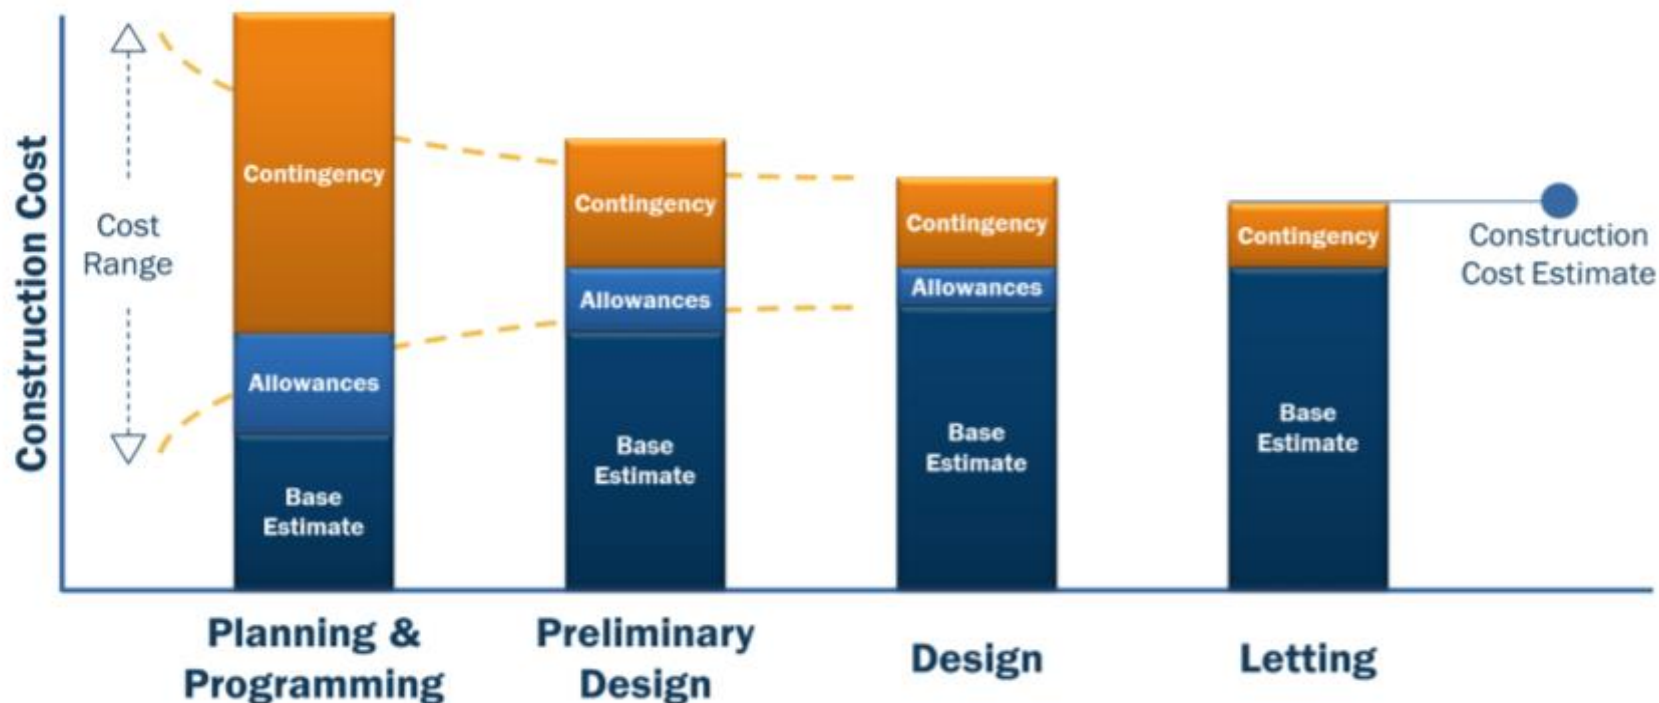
Construction Cost

Cost Range

Contingency
Allowances
Base Estimate

Contingency
Allowances
Base Estimate

Contingency
Allowances
Base Estimate

Contingency
Base Estimate

Construction Cost Estimate

Planning & Programming

Preliminary Design

Design

Letting